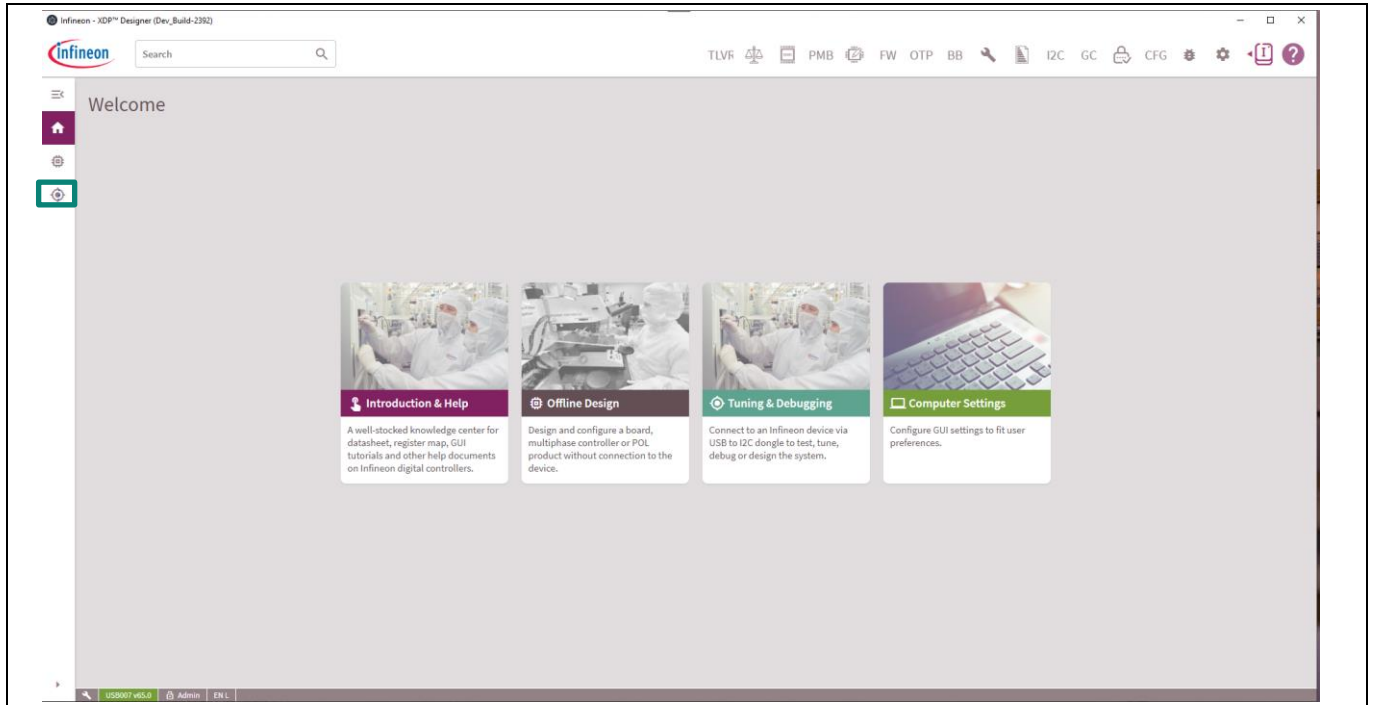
Infineon - XDP™ Designer (Dev_Build-2392)

Infineon

Search

TLVR PMB FW OTP BB I2C GC CFG

Welcome

Introduction & Help

A well-stocked knowledge center for datasheet, register map, GUI tutorials and other help documents on Infineon digital controllers.

Offline Design

Design and configure a board, multiphase controller or POL product without connection to the device.

Tuning & Debugging

Connect to an Infineon device via USB to I2C dongle to test, tune, debug or design the system.

Computer Settings

Configure GUI settings to fit user preferences.

USB007 v65.0 | Admin | EN L